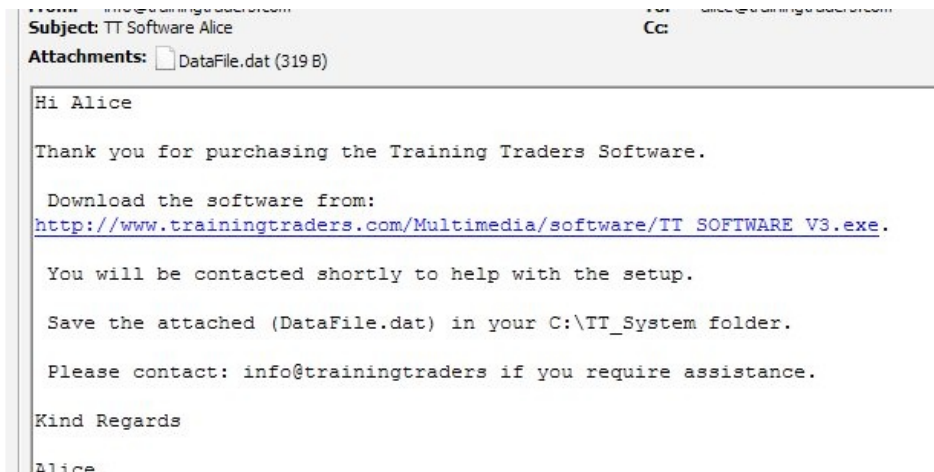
From: info@trainingtraders.com
To: alice@trainingtraders.com
Subject: TT Software Alice
Cc:
Attachments: DataFile.dat (319 B)

Hi Alice

Thank you for purchasing the Training Traders Software.

Download the software from: http://www.trainingtraders.com/Multimedia/software/TT SOFTWARE V3.exe.

You will be contacted shortly to help with the setup.

Save the attached (DataFile.dat) in your C:\TT_System folder.

Please contact: info@trainingtraders if you require assistance.

Kind Regards

Alice